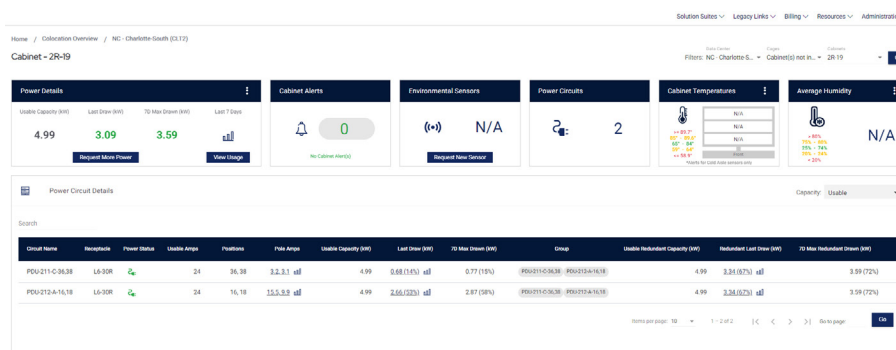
Solution Suites ∨ Legacy Links ∨ Billing ∨ Resources ∨ Administration

Home / Colocation Overview / NC - Charlotte-South (CLT2)

Cabinet - 2R-19

Data Center | Cages | Cabinets
Filters: NC - Charlotte-S... | Cabinet(s) not in... | 2R-19

Power Details
Usable Capacity (kW) | Last Draw (kW) | 7D Max Drawn (kW) | Last 7 Days
4.99 | 3.09 | 3.59
Request More Power
View Usage

Cabinet Alerts
0
No Cabinet Alert(s)

Environmental Sensors
N/A
Request New Sensor

Power Circuits
2

Cabinet Temperatures
>= 80.7°
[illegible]
N/A
N/A
N/A
*Applies for Cold Aisle sensors only

Average Humidity
> 80%
N/A

Power Circuit Details

Capacity: Usable

Search

| Circuit Name | Receptacle | Power Status | Usable Amps | Positions | Pole Amps | Usable Capacity (kW) | Last Draw (kW) | 7D Max Drawn (kW) | Group | Usable Redundant Capacity (kW) | Redundant Last Draw (kW) | 7D Max Redundant Drawn (kW) |
|---|---|---|---|---|---|---|---|---|---|---|---|---|
| PDU-211-C-36,38 | L6-30R | | 24 | 36, 38 | 3.2, 3.1 | 4.99 | 0.68 (14%) | 0.77 (15%) | PDU-211-C-36,38 PDU-212-A-16,18 | 4.99 | 3.34 (67%) | 3.59 (72%) |
| PDU-212-A-16,18 | L6-30R | | 24 | 16, 18 | 15.5, 9.9 | 4.99 | 2.66 (53%) | 2.87 (58%) | PDU-211-C-36,38 PDU-212-A-16,18 | 4.99 | 3.34 (67%) | 3.59 (72%) |

Items per page: 10 | 1 – 2 of 2 | Go to page: | Go